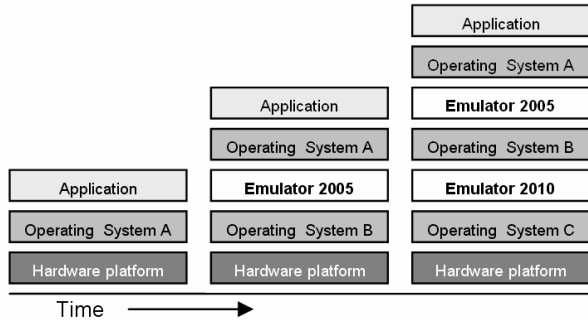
Application
Operating System A
Hardware platform

Application
Operating System A
Emulator 2005
Operating System B
Hardware platform

Application
Operating System A
Emulator 2005
Operating System B
Emulator 2010
Operating System C
Hardware platform

Time